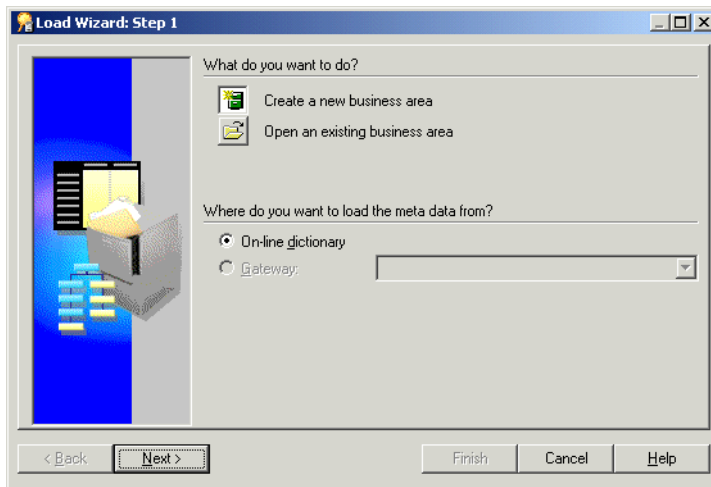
Load Wizard: Step 1

What do you want to do?

Create a new business area

Open an existing business area

Where do you want to load the meta data from?

On-line dictionary

Gateway:

< Back

Next >

Finish

Cancel

Help